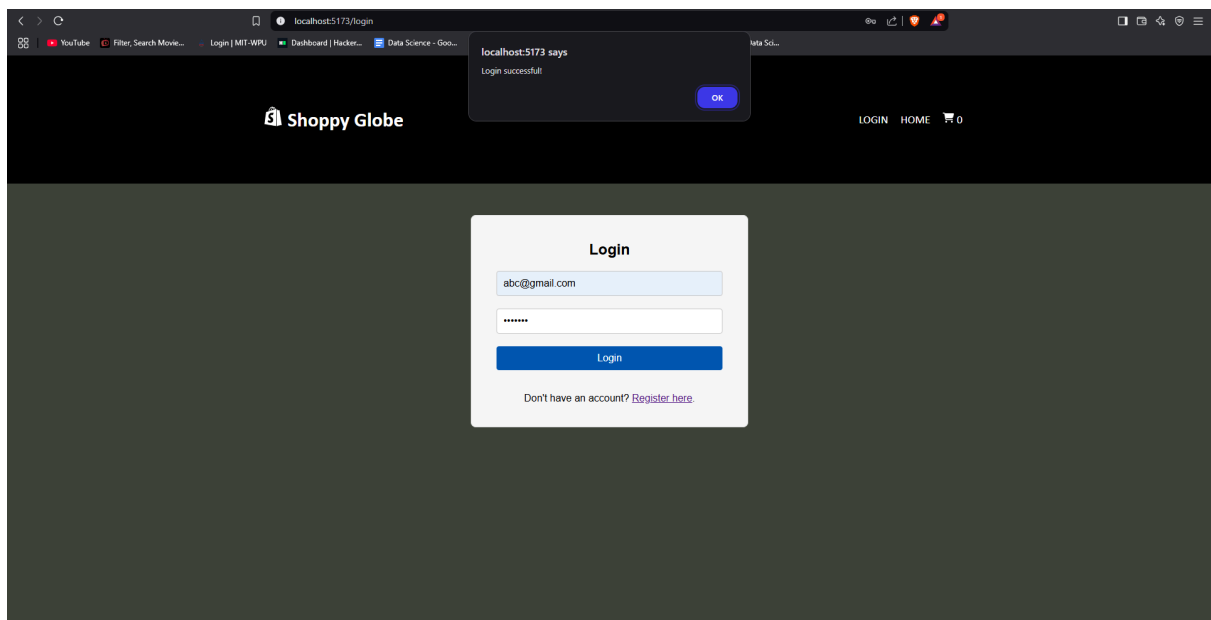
localhost:5173/login

YouTube Filter, Search Movie... Login | MIT-WPU Dashboard | Hacker... Data Science - Goo... ata Sci...

localhost:5173 says

Login successful!

OK

Shoppy Globe

LOGIN HOME 0

Login

abc@gmail.com

•••••••

Login

Don't have an account? Register here.